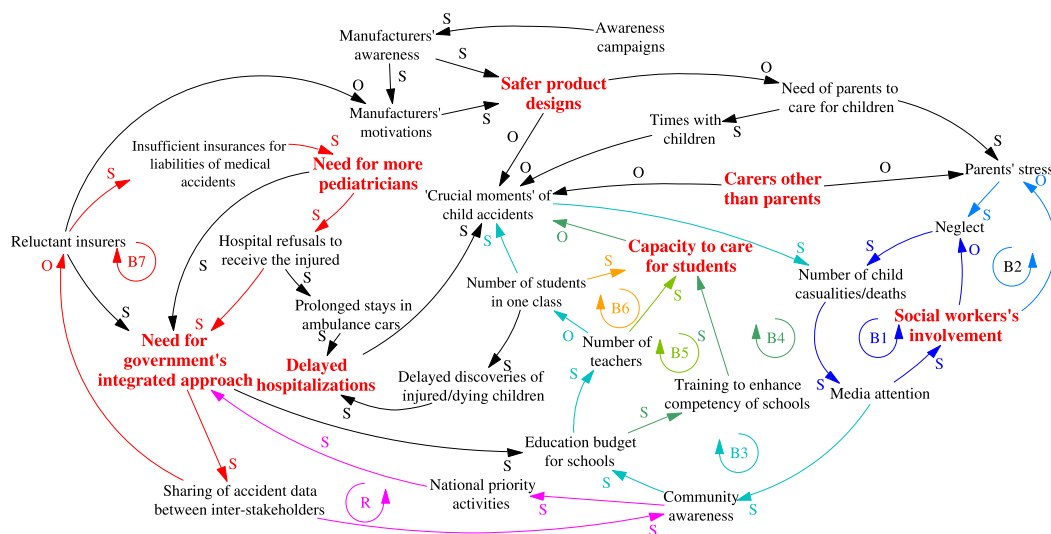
Manufacturers' awareness
S
Awareness campaigns
S
S
Safer product designs
O
Need of parents to care for children
O
Manufacturers' motivations
S
Times with children
S
S
Insufficient insurances for liabilities of medical accidents
S
Need for more pediatricians
O
O
'Crucial moments' of child accidents
O
Carers other than parents
O
Parents' stress
S
O
S
Neglect
S
Reluctant insurers
B7
O
Hospital refusals to receive the injured
S
S
S
O
Capacity to care for students
S
Number of child casualities/deaths
B2
S
S
S
Prolonged stays in ambulance cars
Number of students in one class
S
B6
S
Social workers's involvement
O
S
Need for government's integrated approach
S
Delayed hospitalizations
S
O
Number of teachers
B5
B4
B1
S
Delayed discoveries of injured/dying children
S
S
Training to enhance competency of schools
Media attention
S
S
S
Education budget for schools
S
B3
S
S
National priority activities
S
Community awareness
S
Sharing of accident data between inter-stakeholders
R
S
S